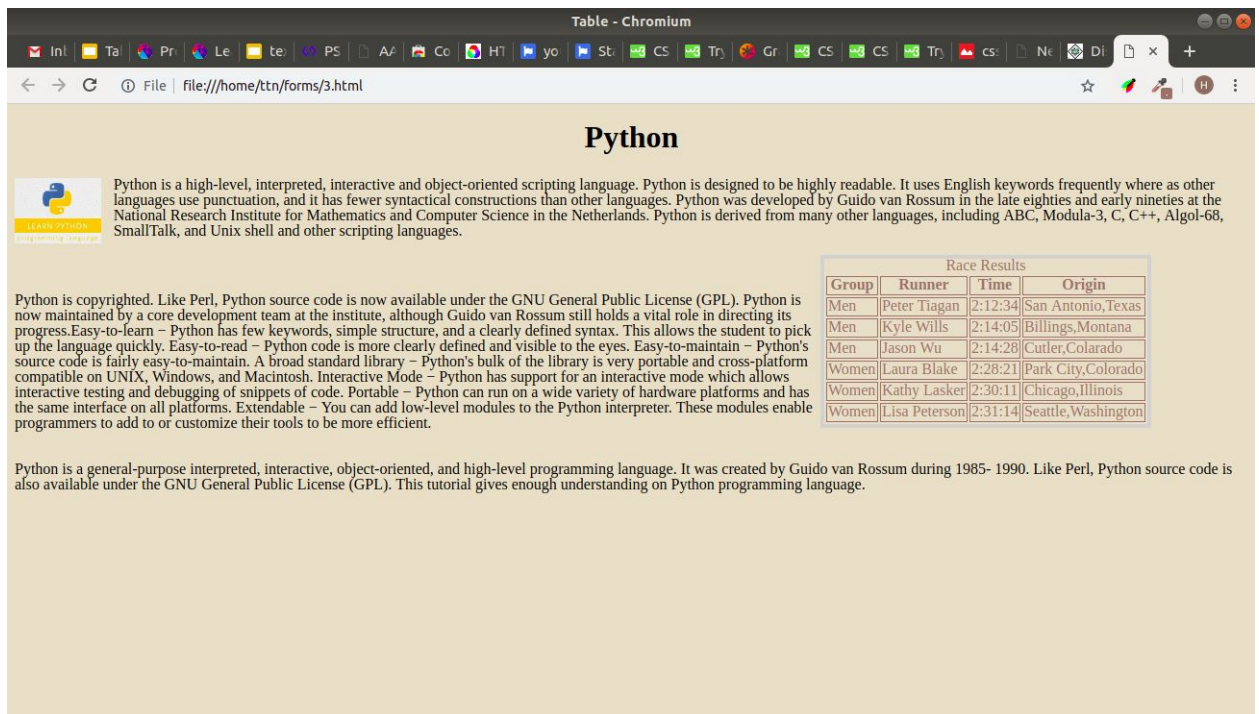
Table - Chromium

In | Ta | Pr | Le | te | PS | A | Co | HT | yo | St | CS | Tr | Gr | CS | CS | Tr | cs | Ne | Di | ×

File | file:///home/ttn/forms/3.html

H

Python

LEARN PYTHON
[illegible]

Python is a high-level, interpreted, interactive and object-oriented scripting language. Python is designed to be highly readable. It uses English keywords frequently where as other languages use punctuation, and it has fewer syntactical constructions than other languages. Python was developed by Guido van Rossum in the late eighties and early nineties at the National Research Institute for Mathematics and Computer Science in the Netherlands. Python is derived from many other languages, including ABC, Modula-3, C, C++, Algol-68, SmallTalk, and Unix shell and other scripting languages.

Python is copyrighted. Like Perl, Python source code is now available under the GNU General Public License (GPL). Python is now maintained by a core development team at the institute, although Guido van Rossum still holds a vital role in directing its progress.Easy-to-learn − Python has few keywords, simple structure, and a clearly defined syntax. This allows the student to pick up the language quickly. Easy-to-read − Python code is more clearly defined and visible to the eyes. Easy-to-maintain − Python's source code is fairly easy-to-maintain. A broad standard library − Python's bulk of the library is very portable and cross-platform compatible on UNIX, Windows, and Macintosh. Interactive Mode − Python has support for an interactive mode which allows interactive testing and debugging of snippets of code. Portable − Python can run on a wide variety of hardware platforms and has the same interface on all platforms. Extendable − You can add low-level modules to the Python interpreter. These modules enable programmers to add to or customize their tools to be more efficient.

Race Results

| Group | Runner | Time | Origin |
|---|---|---|---|
| Men | Peter Tiagan | 2:12:34 | San Antonio,Texas |
| Men | Kyle Wills | 2:14:05 | Billings,Montana |
| Men | Jason Wu | 2:14:28 | Cutler,Colorado |
| Women | Laura Blake | 2:28:21 | Park City,Colorado |
| Women | Kathy Lasker | 2:30:11 | Chicago,Illinois |
| Women | Lisa Peterson | 2:31:14 | Seattle,Washington |

Python is a general-purpose interpreted, interactive, object-oriented, and high-level programming language. It was created by Guido van Rossum during 1985- 1990. Like Perl, Python source code is also available under the GNU General Public License (GPL). This tutorial gives enough understanding on Python programming language.